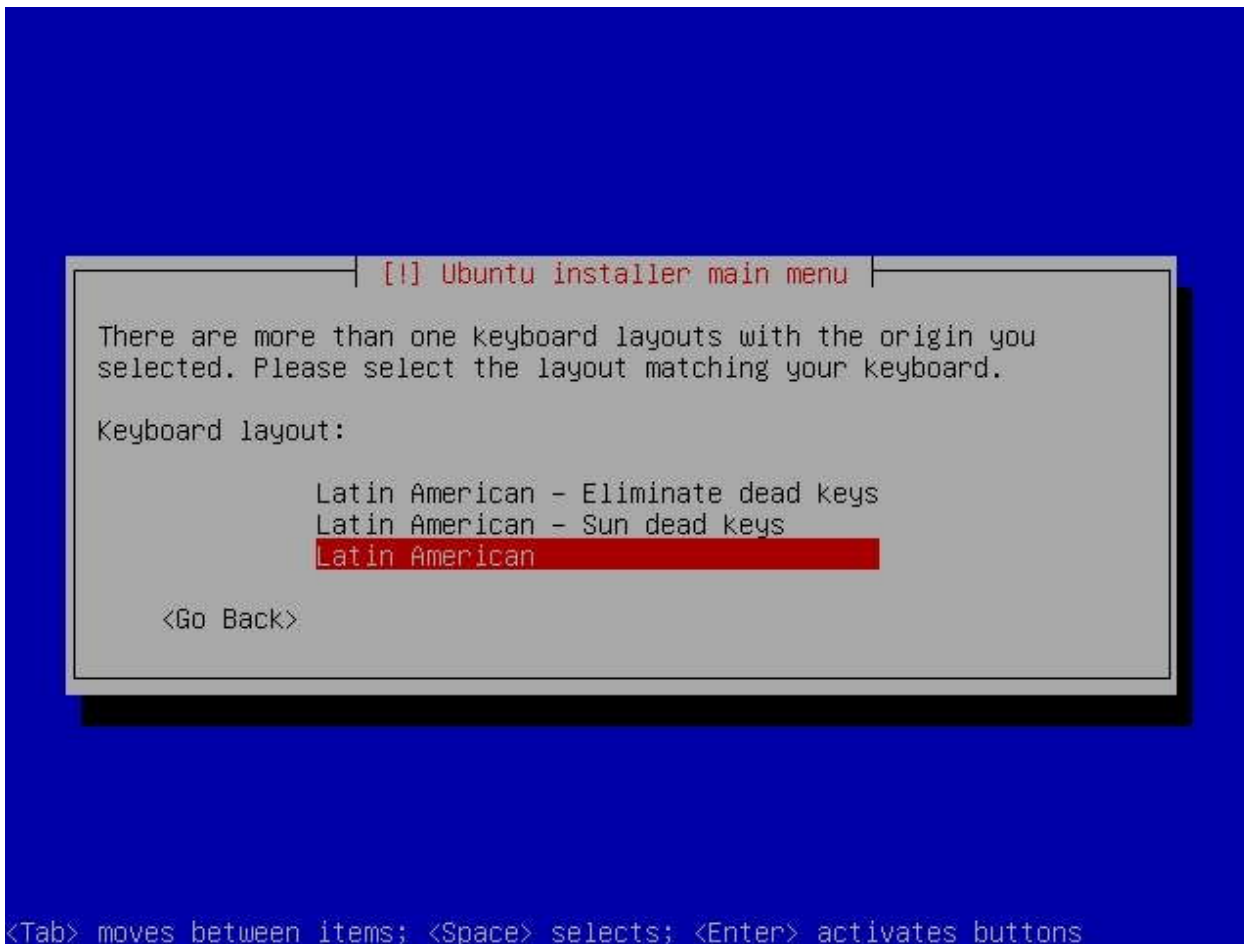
[!] Ubuntu installer main menu

There are more than one keyboard layouts with the origin you selected. Please select the layout matching your keyboard.

Keyboard layout:

Latin American - Eliminate dead keys
Latin American - Sun dead keys
Latin American

<Go Back>

<Tab> moves between items; <Space> selects; <Enter> activates buttons